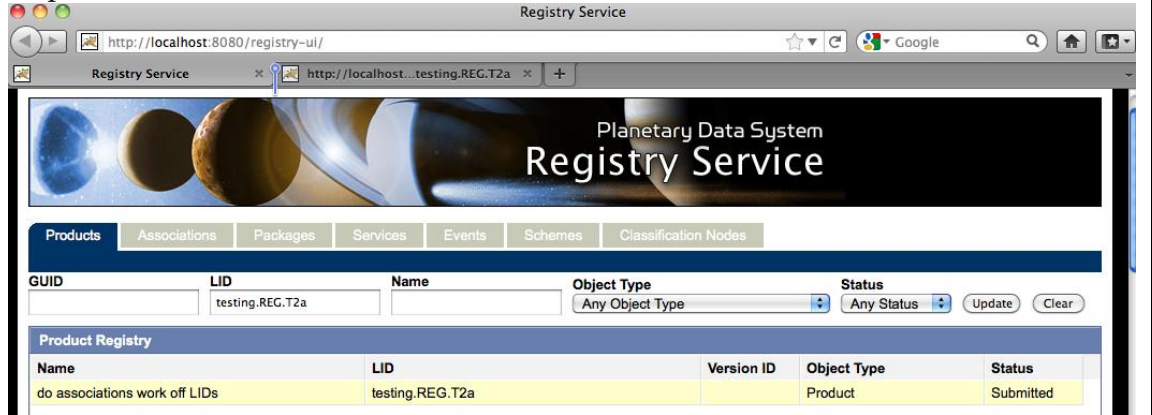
Registry Service

http://localhost:8080/registry-ui/

Google

Registry Service

http://localhost...testing.REG.T2a

Planetary Data System
Registry Service

Products | Associations | Packages | Services | Events | Schemes | Classification Nodes

GUID

LID
testing.REG.T2a

Name

Object Type
Any Object Type

Status
Any Status

Update

Clear

Product Registry

| Name | LID | Version ID | Object Type | Status |
|---|---|---|---|---|
| do associations work off LIDs | testing.REG.T2a | | Product | Submitted |